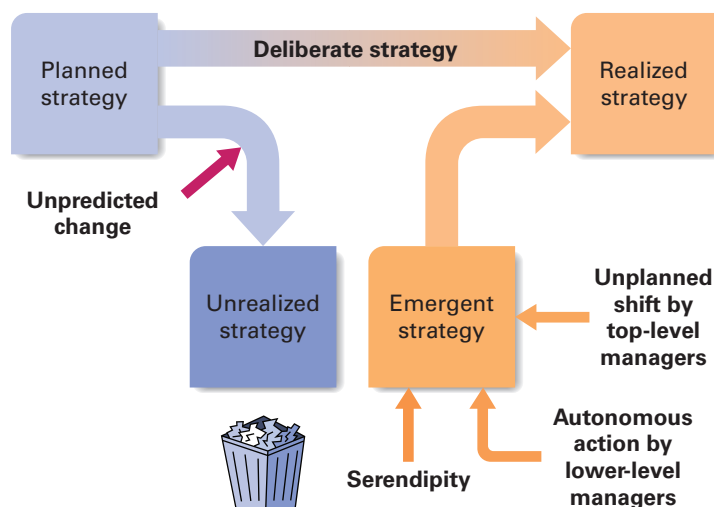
Planned strategy

Deliberate strategy

Realized strategy

Unpredicted change

Unrealized strategy

Emergent strategy

Unplanned shift by top-level managers

Autonomous action by lower-level managers

Serendipity